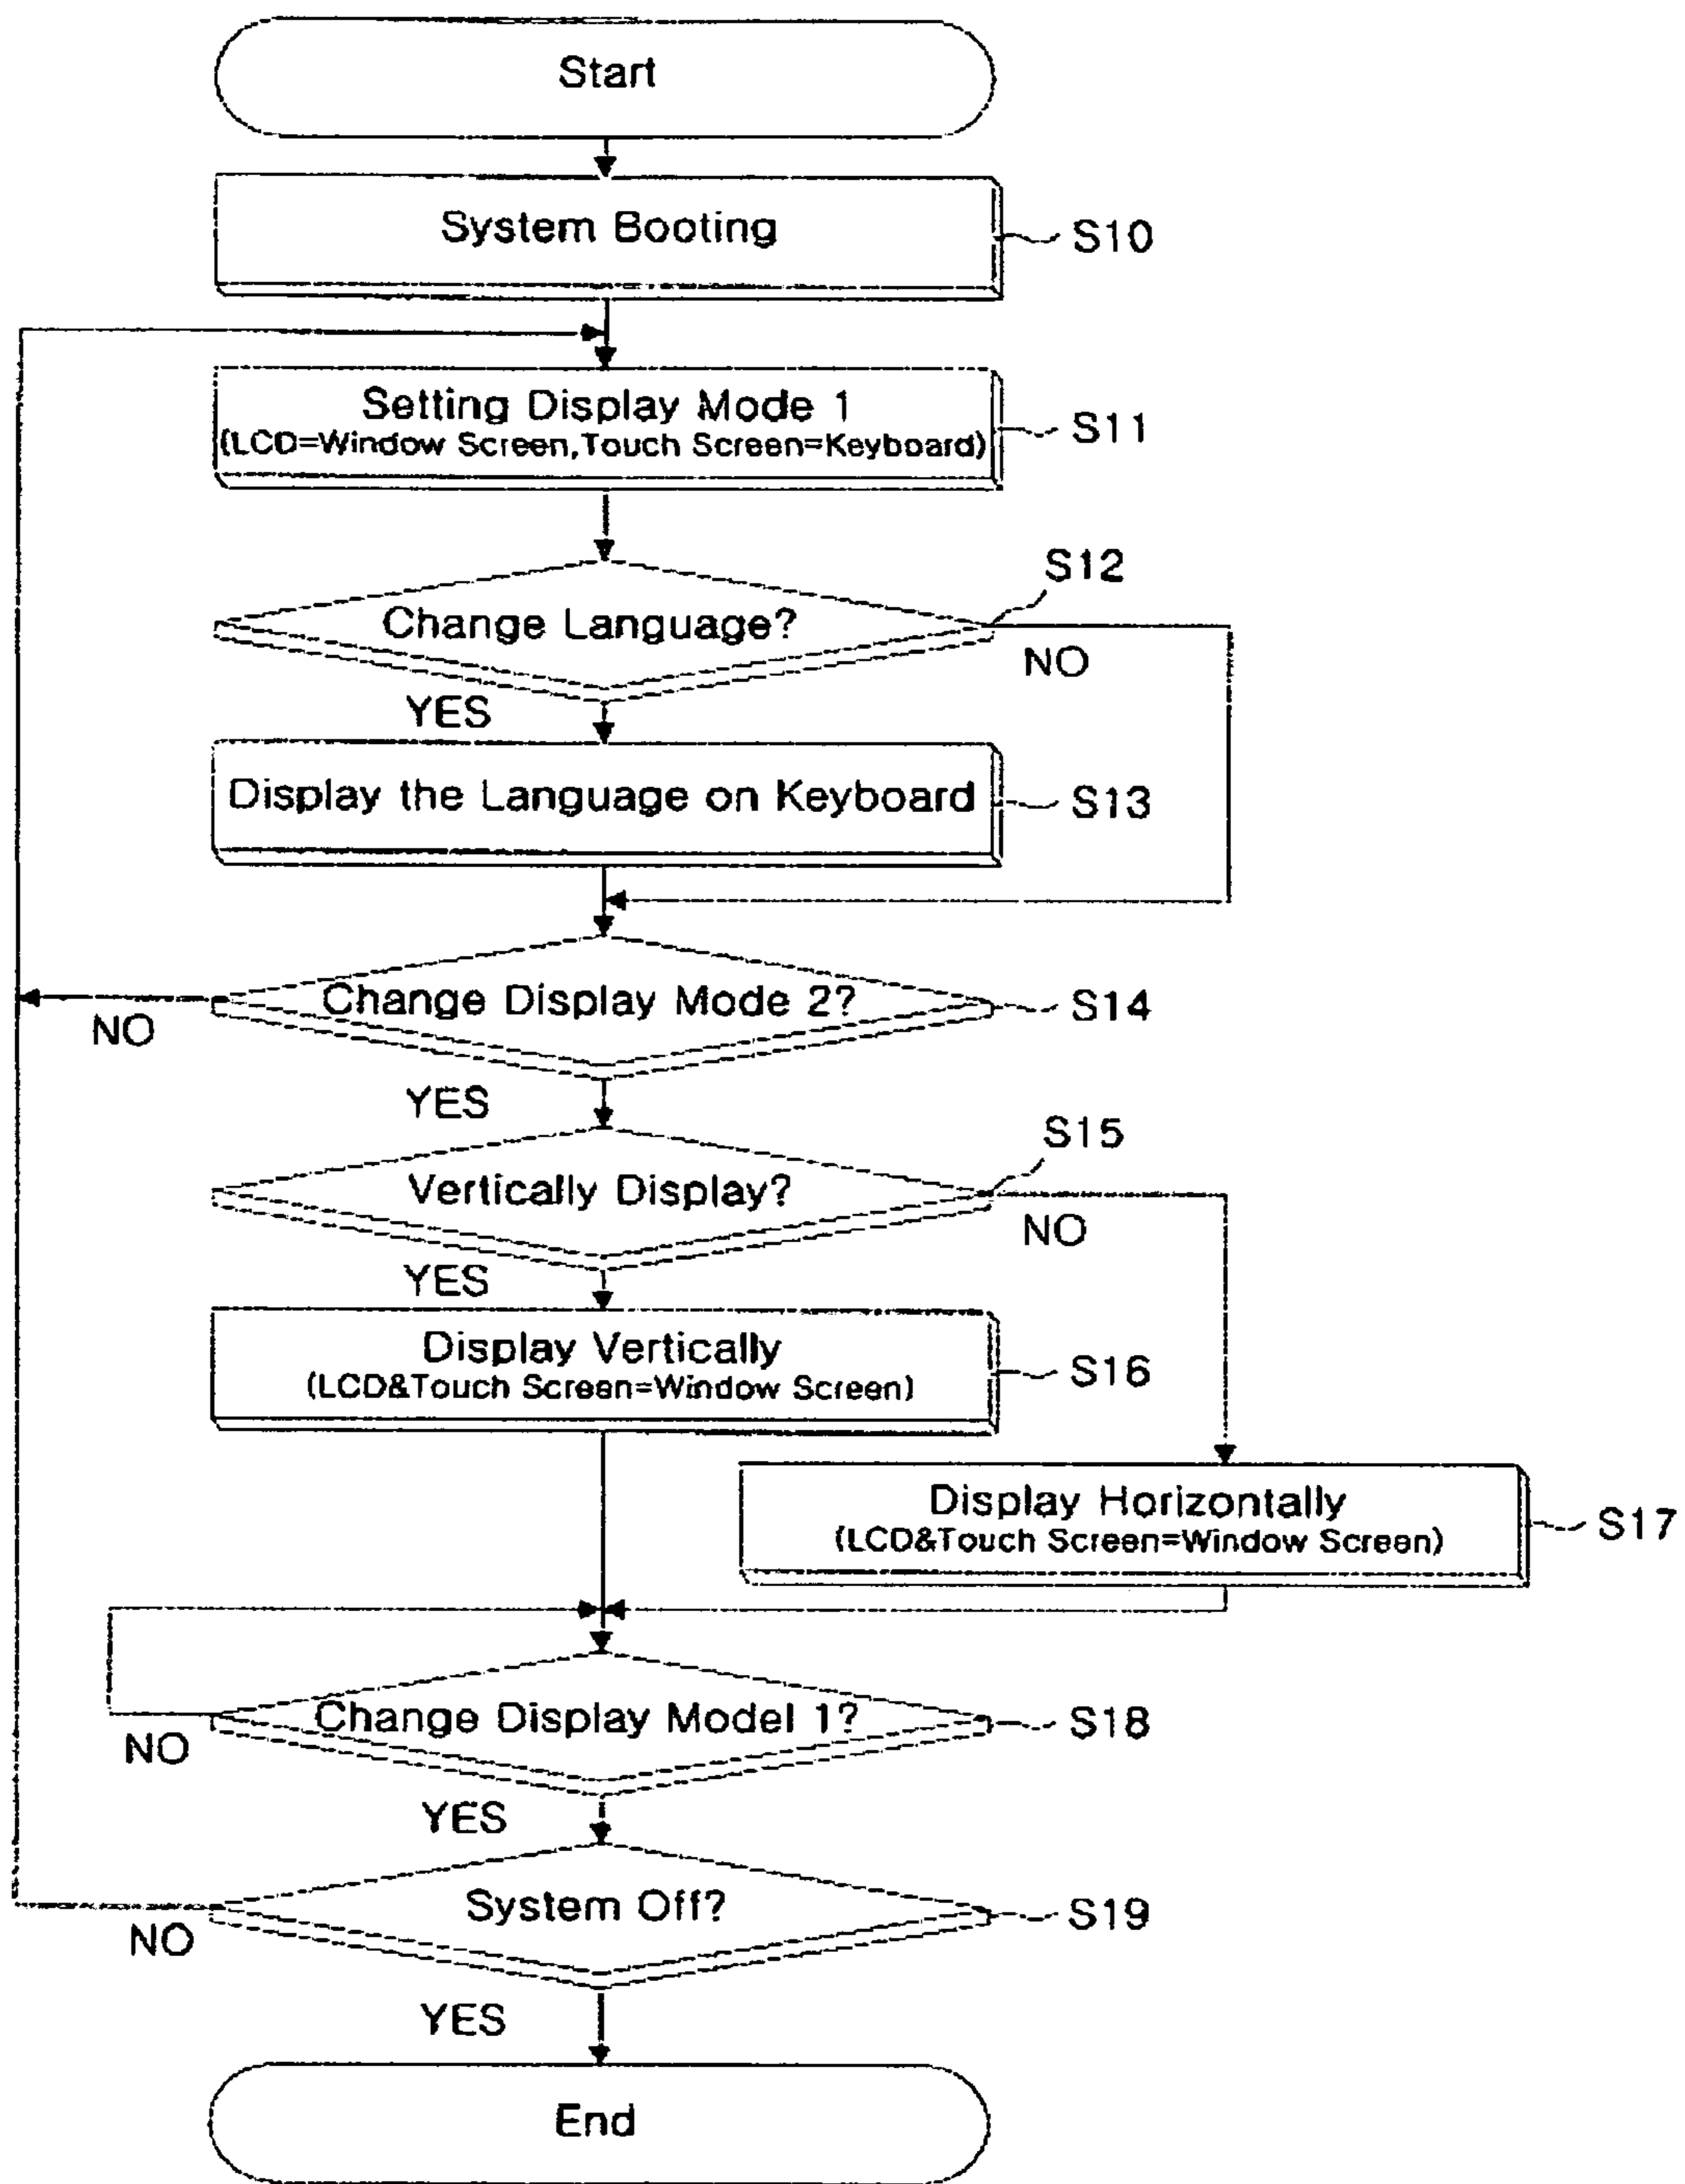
Start

System Booting

S10

Setting Display Mode 1
(LCD=Window Screen,Touch Screen=Keyboard)

S11

S12

Change Language?

NO

YES

Display the Language on Keyboard

S13

Change Display Mode 2?

S14

NO

YES

S15

Vertically Display?

NO

YES

Display Vertically
(LCD&Touch Screen=Window Screen)

S16

Display Horizontally
(LCD&Touch Screen=Window Screen)

S17

Change Display Model 1?

S18

NO

YES

System Off?

S19

NO

YES

End